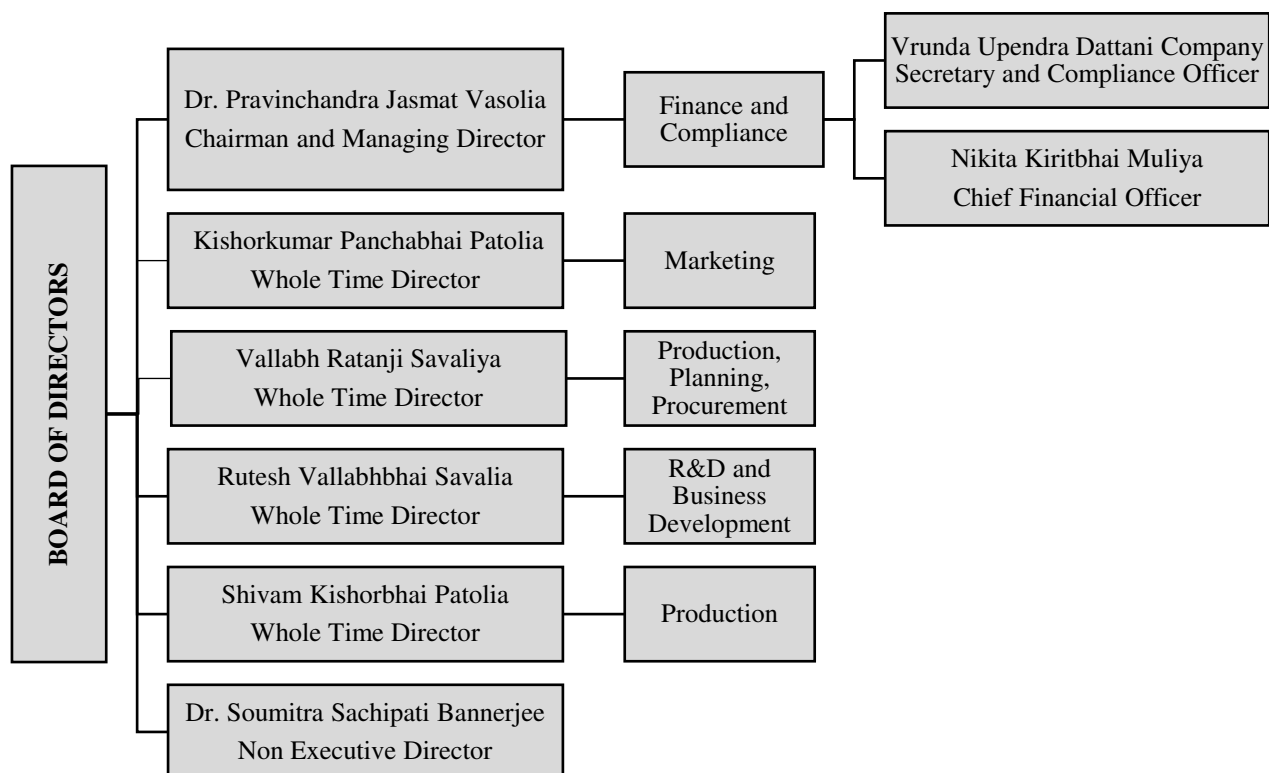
BOARD OF DIRECTORS

Dr. Pravinchandra Jasmat Vasolia
Chairman and Managing Director

Finance and Compliance

Vrunda Upendra Dattani Company Secretary and Compliance Officer

Nikita Kiritbhai Muliya
Chief Financial Officer

Kishorkumar Panchabhai Patolia
Whole Time Director

Marketing

Vallabh Ratanji Savaliya
Whole Time Director

Production, Planning, Procurement

Rutesh Vallabhbhai Savalia
Whole Time Director

R&D and Business Development

Shivam Kishorbhai Patolia
Whole Time Director

Production

Dr. Soumitra Sachipati Bannerjee
Non Executive Director